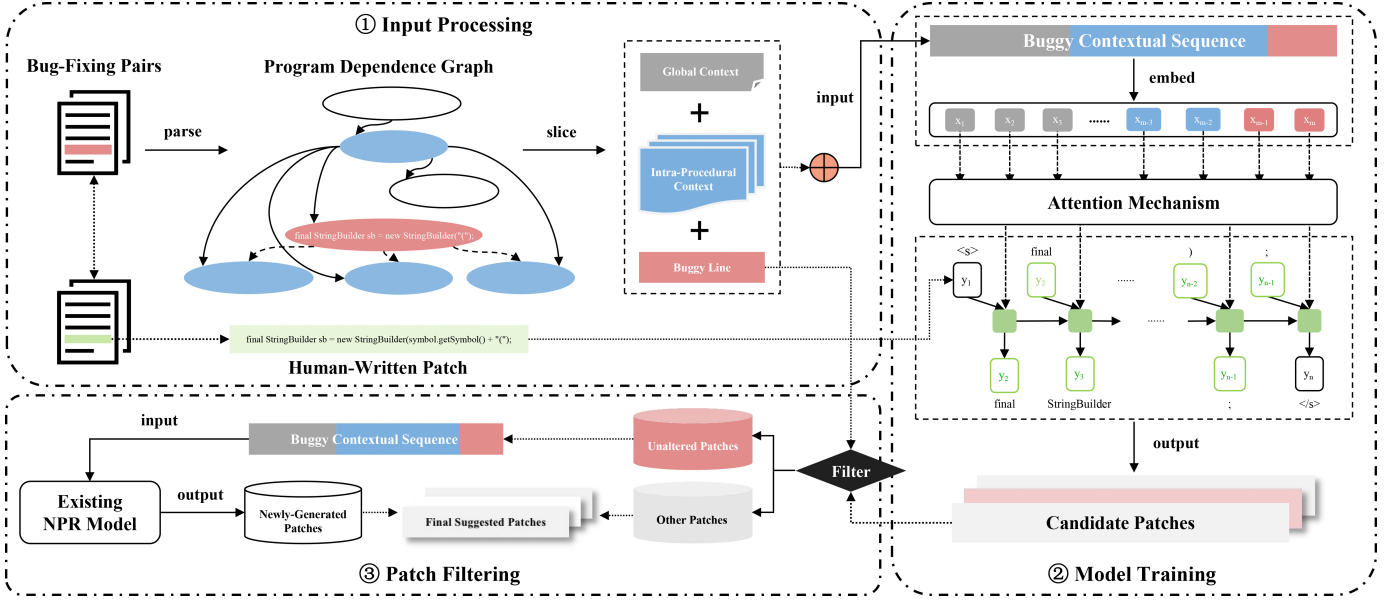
① Input Processing

Bug-Fixing Pairs

Program Dependence Graph

parse

slice

final StringBuilder sb = new StringBuilder("(");

Global Context

+

Intra-Procedural Context

+

Buggy Line

input

final StringBuilder sb = new StringBuilder(symbol.getSymbol() + "(");

Human-Written Patch

Buggy Contextual Sequence

embed

$x_1$ $x_2$ $x_3$ ...... $x_{m-3}$ $x_{m-2}$ $x_{m-1}$ $x_m$

Attention Mechanism

<s> final ) ;

$y_1$ $y_2$ ...... $y_{n-2}$ $y_{n-1}$

......

$y_2$ $y_3$ $y_{n-1}$ $y_n$

final StringBuilder ; </s>

output

Candidate Patches

② Model Training

input

Buggy Contextual Sequence

Unaltered Patches

Filter

Existing NPR Model

output

Newly-Generated Patches

Final Suggested Patches

Other Patches

③ Patch Filtering